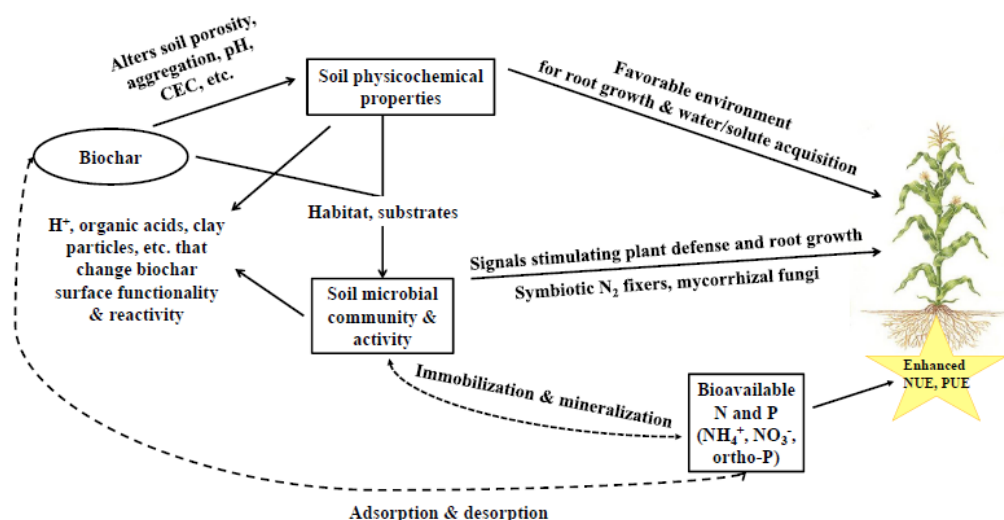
Alters soil porosity, aggregation, pH, CEC, etc.

Soil physicochemical properties

Favorable environment for root growth & water/solute acquisition

Biochar

$H^+$, organic acids, clay particles, etc. that change biochar surface functionality & reactivity

Habitat, substrates

Signals stimulating plant defense and root growth

Symbiotic $N_2$ fixers, mycorrhizal fungi

Soil microbial community & activity

Immobilization & mineralization

Bioavailable N and P ($NH_4^+$, $NO_3^-$, ortho-P)

Enhanced NUE, PUE

Adsorption & desorption